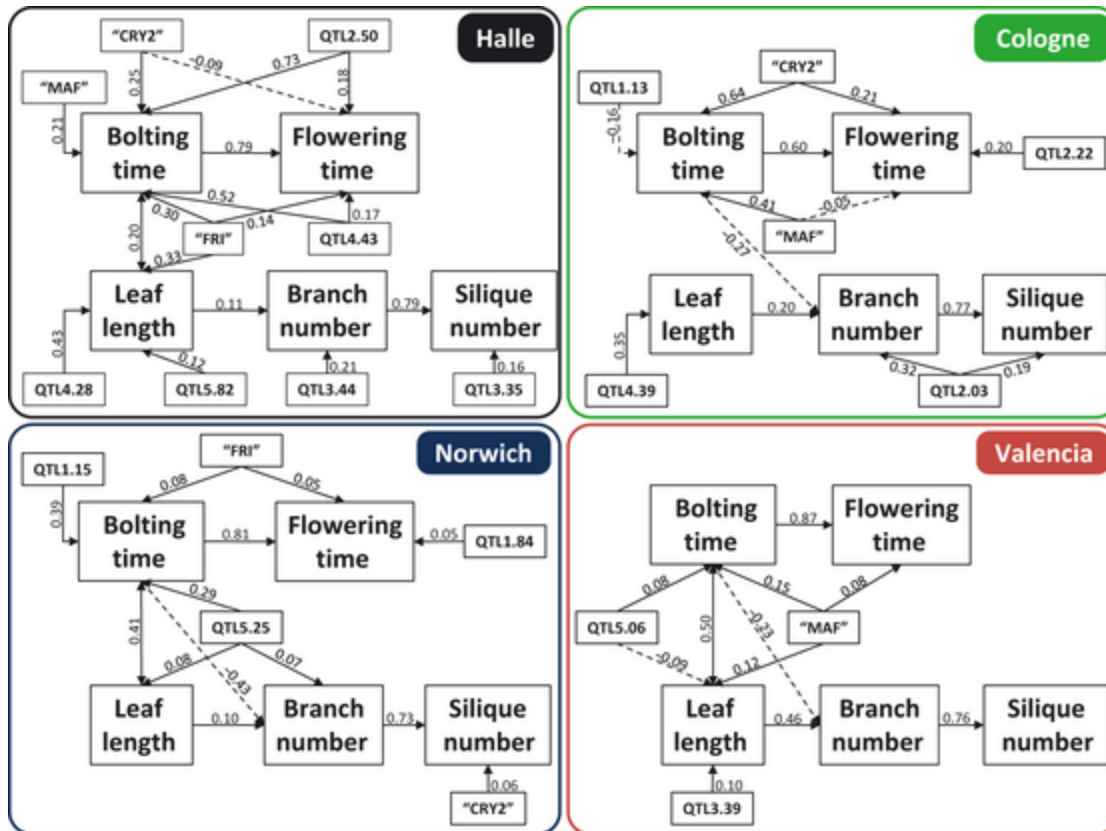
Halle

"CRY2"
QTL2.50
-0.09
0.73
0.25
0.18
"MAF"
0.21
Bolting time
0.79
Flowering time
0.52
0.30
0.14
0.17
0.20
"FRI"
QTL4.43
0.33
Leaf length
0.11
Branch number
0.79
Silique number
0.43
0.12
0.21
0.16
QTL4.28
QTL5.82
QTL3.44
QTL3.35

Cologne

"CRY2"
QTL1.13
0.64
0.21
-0.16
Bolting time
0.60
Flowering time
0.20
QTL2.22
0.41
-0.05
"MAF"
-0.27
Leaf length
0.20
Branch number
0.77
Silique number
0.35
0.32
0.19
QTL4.39
QTL2.03

Norwich

"FRI"
QTL1.15
0.08
0.05
0.39
Bolting time
0.81
Flowering time
0.05
QTL1.84
0.29
QTL5.25
0.41
0.08
0.07
-0.43
Leaf length
0.10
Branch number
0.73
Silique number
0.06
"CRY2"

Valencia

Bolting time
0.87
Flowering time
0.08
0.15
0.08
-0.23
0.50
QTL5.06
"MAF"
-0.09
0.12
Leaf length
0.46
Branch number
0.76
Silique number
0.10
QTL3.39